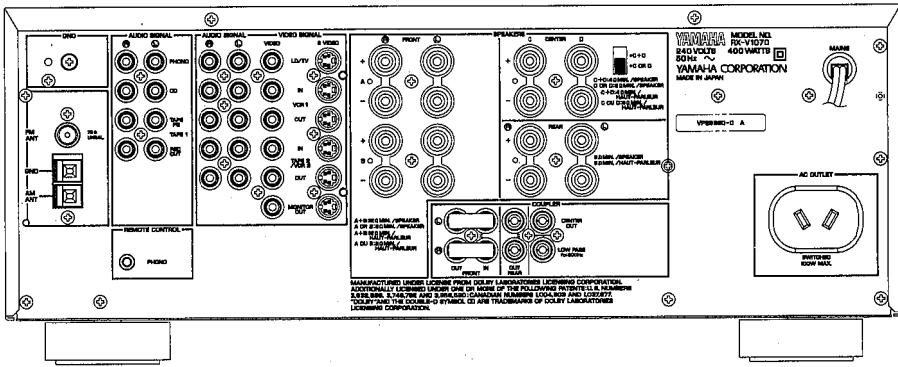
GND

AUDIO SIGNAL

PHONO

CD

TAPE 2
PB

TAPE 1

REC
OUT

FM
ANT

75Ω
UNBAL.

GND

AM
ANT

REMOTE CONTROL

PHONO

AUDIO SIGNAL

VIDEO SIGNAL

VIDEO

S VIDEO

LD/TV

IN

VCR 1

OUT

IN

TAPE 2
/VCR 2

OUT

MONITOR
OUT

FRONT

SPEAKERS

A

B

A+B:8Ω MIN./SPEAKER
A OR B:6Ω MIN./SPEAKER
A+B:8Ω MIN./
HAUT-PARLEUR
A OU B:6Ω MIN./
HAUT-PARLEUR

CENTER

C+D
C OR D

C+D:4Ω MIN./SPEAKER
C OR D:8Ω MIN./SPEAKER
C+D:4Ω MIN./
HAUT-PARLEUR
C OU D:8Ω MIN./
HAUT-PARLEUR

REAR

8Ω MIN./SPEAKER
8Ω MIN./HAUT-PARLEUR

COUPLER

CENTER
OUT

LOW PASS
fc=200Hz

OUT IN
FRONT

OUT
REAR

YAMAHA MODEL NO.
RX-V1070
240 VOLTS 400 WATTS
50Hz ~
YAMAHA CORPORATION
MADE IN JAPAN

VP88880-0 A

MAINS

AC OUTLET

SWITCHED
100W MAX.

MANUFACTURED UNDER LICENSE FROM DOLBY LABORATORIES LICENSING CORPORATION.
ADDITIONALLY LICENSED UNDER ONE OR MORE OF THE FOLLOWING PATENTS:U.S. NUMBERS
3,632,886, 3,746,792 AND 3,959,590;CANADIAN NUMBERS 1,004,603 AND 1,037,877.
"DOLBY"AND THE DOUBLE-D SYMBOL ARE TRADEMARKS OF DOLBY LABORATORIES
LICENSING CORPORATION.